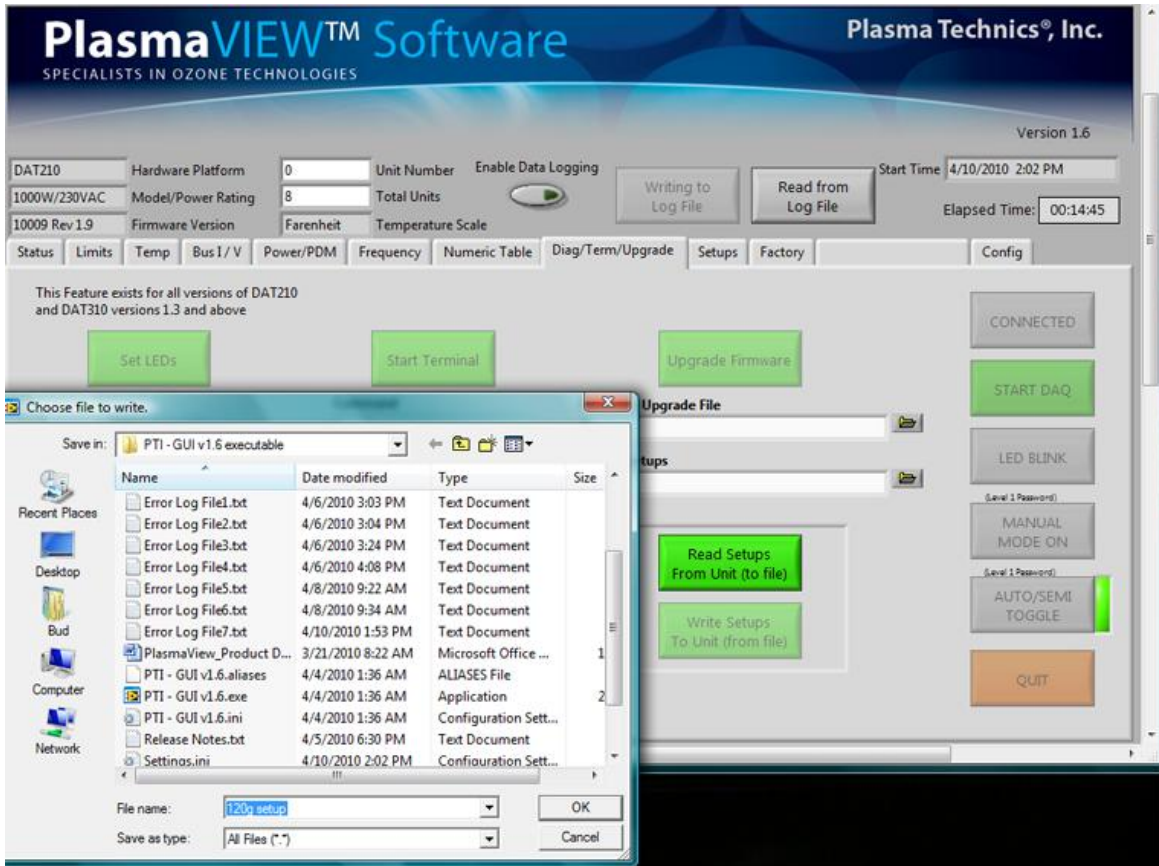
PlasmaVIEW™ Software
SPECIALISTS IN OZONE TECHNOLOGIES
Plasma Technics®, Inc.

Version 1.6

DAT210 Hardware Platform
1000W/230VAC Model/Power Rating
10009 Rev 1.9 Firmware Version
0 Unit Number
8 Total Units
Farenheit Temperature Scale
Enable Data Logging
Writing to Log File
Read from Log File
Start Time 4/10/2010 2:02 PM
Elapsed Time: 00:14:45

Status | Limits | Temp | Bus I / V | Power/PDM | Frequency | Numeric Table | Diag/Term/Upgrade | Setups | Factory | Config

This Feature exists for all versions of DAT210 and DAT310 versions 1.3 and above

Set LEDs
Start Terminal
Upgrade Firmware
Upgrade File
tups
Read Setups From Unit (to file)
Write Setups To Unit (from file)

CONNECTED
START DAQ
LED BLINK
(Level 1 Password)
MANUAL MODE ON
(Level 1 Password)
AUTO/SEMI TOGGLE
QUIT

Choose file to write.
Save in: PTI - GUI v1.6 executable
Recent Places
Desktop
Bud
Computer
Network

| Name | Date modified | Type | Size |
|---|---|---|---|
| Error Log File1.txt | 4/6/2010 3:03 PM | Text Document | |
| Error Log File2.txt | 4/6/2010 3:04 PM | Text Document | |
| Error Log File3.txt | 4/6/2010 3:24 PM | Text Document | |
| Error Log File4.txt | 4/6/2010 4:08 PM | Text Document | |
| Error Log File5.txt | 4/8/2010 9:22 AM | Text Document | |
| Error Log File6.txt | 4/8/2010 9:34 AM | Text Document | |
| Error Log File7.txt | 4/10/2010 1:53 PM | Text Document | |
| PlasmaView_Product D... | 3/21/2010 8:22 AM | Microsoft Office ... | 1 |
| PTI - GUI v1.6.aliases | 4/4/2010 1:36 AM | ALIASES File | |
| PTI - GUI v1.6.exe | 4/4/2010 1:36 AM | Application | 2 |
| PTI - GUI v1.6.ini | 4/4/2010 1:36 AM | Configuration Sett... | |
| Release Notes.txt | 4/5/2010 6:30 PM | Text Document | |
| Settings.ini | 4/10/2010 2:02 PM | Configuration Sett... | |

File name: 120g setup
Save as type: All Files (*.*)
OK
Cancel